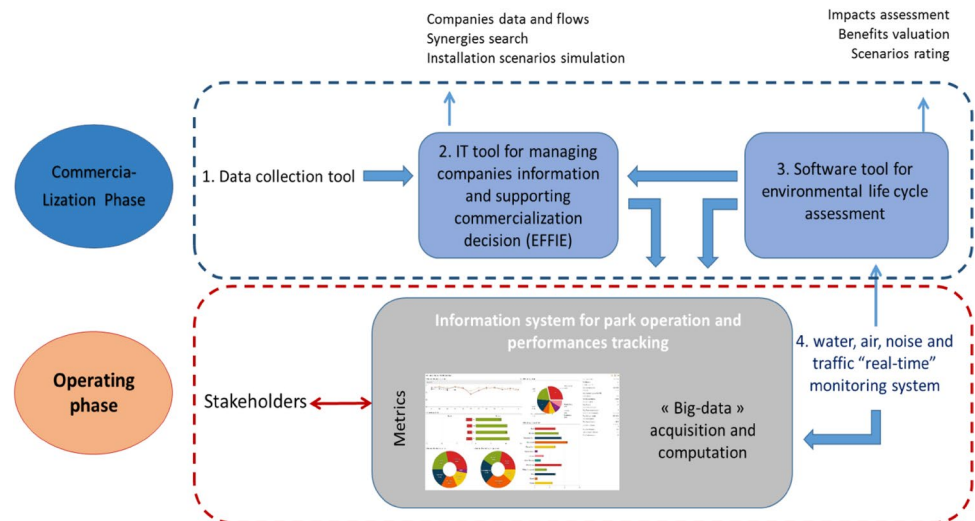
Companies data and flows
Synergies search
Installation scenarios simulation

Impacts assessment
Benefits valuation
Scenarios rating

Commercia-
Lization Phase

1. Data collection tool

2. IT tool for managing companies information and supporting commercialization decision (EFFIE)

3. Software tool for environmental life cycle assessment

Operating phase

Stakeholders

Information system for park operation and performances tracking

Metrics

« Big-data » acquisition and computation

4. water, air, noise and traffic "real-time" monitoring system